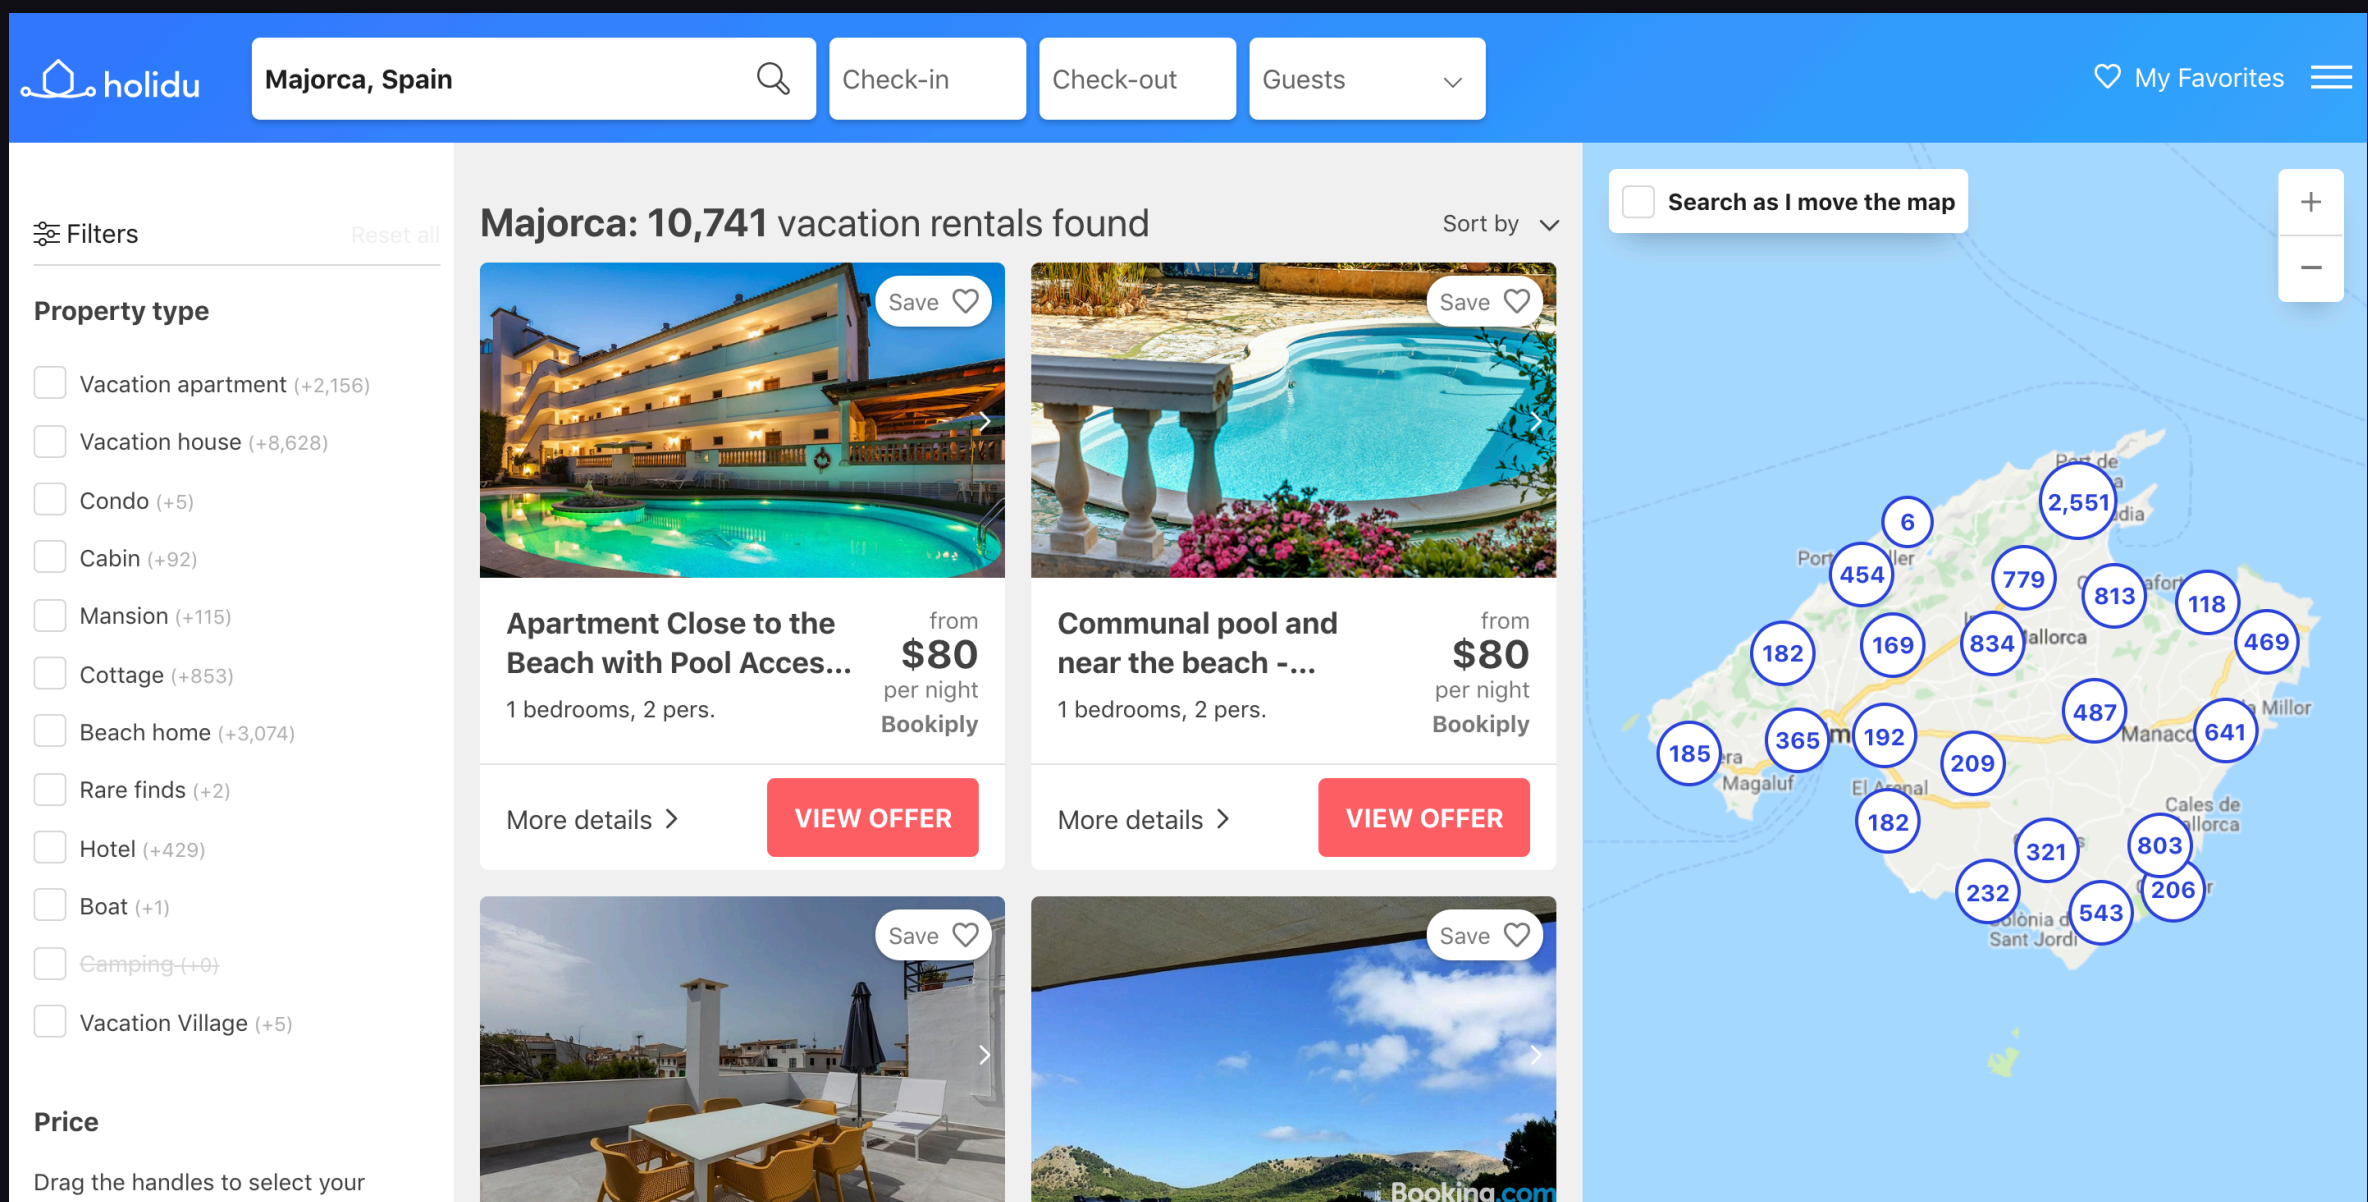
holidu

Majorca, Spain

Check-in

Check-out

Guests

My Favorites

Filters

Reset all

Property type

Vacation apartment (+2,156)

Vacation house (+8,628)

Condo (+5)

Cabin (+92)

Mansion (+115)

Cottage (+853)

Beach home (+3,074)

Rare finds (+2)

Hotel (+429)

Boat (+1)

Camping (+0)

Vacation Village (+5)

Price

Drag the handles to select your

Majorca: 10,741 vacation rentals found

Sort by

Save

Apartment Close to the Beach with Pool Acces...

1 bedrooms, 2 pers.

from $80 per night

Bookiply

More details

VIEW OFFER

Save

Communal pool and near the beach -...

1 bedrooms, 2 pers.

from $80 per night

Bookiply

More details

VIEW OFFER

Save

Save

Booking.com

Search as I move the map

+

−

6

2,551

454

779

813

118

469

182

169

834

487

641

185

365

192

209

182

321

803

206

232

543

Port de

Port

ller

dia

Mallorca

Millor

Manacor

Magaluf

El Arenal

Cales de Mallorca

Colònia de Sant Jordi